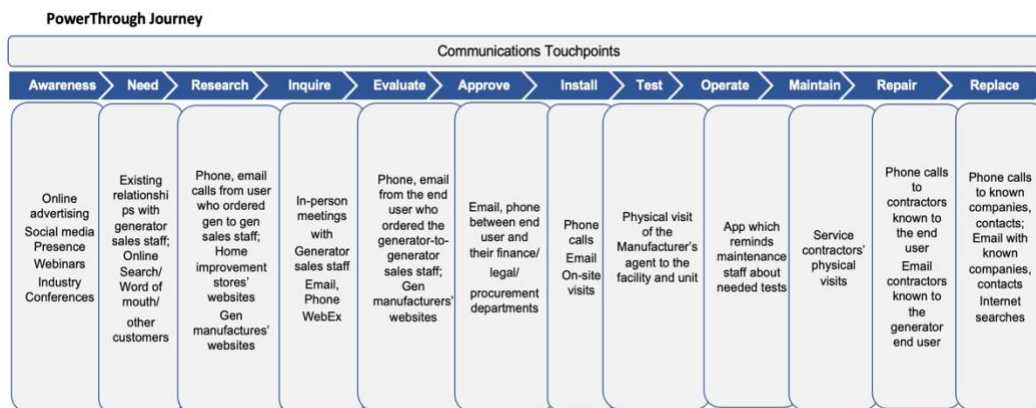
PowerThrough Journey

Communications Touchpoints

| Awareness | Need | Research | Inquire | Evaluate | Approve | Install | Test | Operate | Maintain | Repair | Replace |
|---|---|---|---|---|---|---|---|---|---|---|---|
| Online advertising Social media Presence Webinars Industry Conferences | Existing relationships with generator sales staff; Online Search/ Word of mouth/ other customers | Phone, email calls from user who ordered gen to gen sales staff; Home improvement stores' websites Gen manufactures' websites | In-person meetings with Generator sales staff Email, Phone WebEx | Phone, email from the end user who ordered the generator-to-generator sales staff; Gen manufacturers' websites | Email, phone between end user and their finance/ legal/ procurement departments | Phone calls Email On-site visits | Physical visit of the Manufacturer's agent to the facility and unit | App which reminds maintenance staff about needed tests | Service contractors' physical visits | Phone calls to contractors known to the end user Email contractors known to the generator end user | Phone calls to known companies, contacts; Email with known companies, contacts Internet searches |